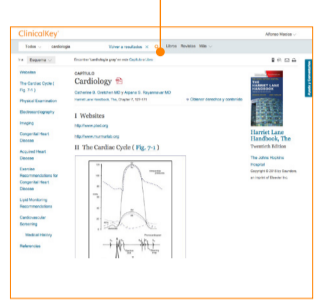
ClinicalKey

Alfonso Macias

Todos

cardiología

Volver a resultados

Libros

Revistas

Más

Búsqueda

Busque en Cardiology gratis con Ctrl+F en el libro

CAPÍTULO

Cardiology

Catherine B. Robinson MD y Arjana S. Ravichandran MD

Harriet Lane Handbook, The, Chapter 7, 163-175

Obtener resolución y rendimiento

Websites

The Cardiac Cycle ( Fig. 7-1 )

Physical Examination

Electrocardiography

Imaging

Congenital Heart Disease

Acquired Heart Disease

Exercise Recommendations for Congenital Heart Disease

Lipid Monitoring Recommendations

Cardiovascular Screening

Medical History

References

I Websites

http://www.pted.org

http://www.murmurlab.org

II The Cardiac Cycle ( Fig. 7-1 )

Harriet Lane Handbook, The

Twentieth Edition

The Johns Hopkins Hospital

Copyright © 2015 Elsevier Inc., an imprint of Elsevier Inc.